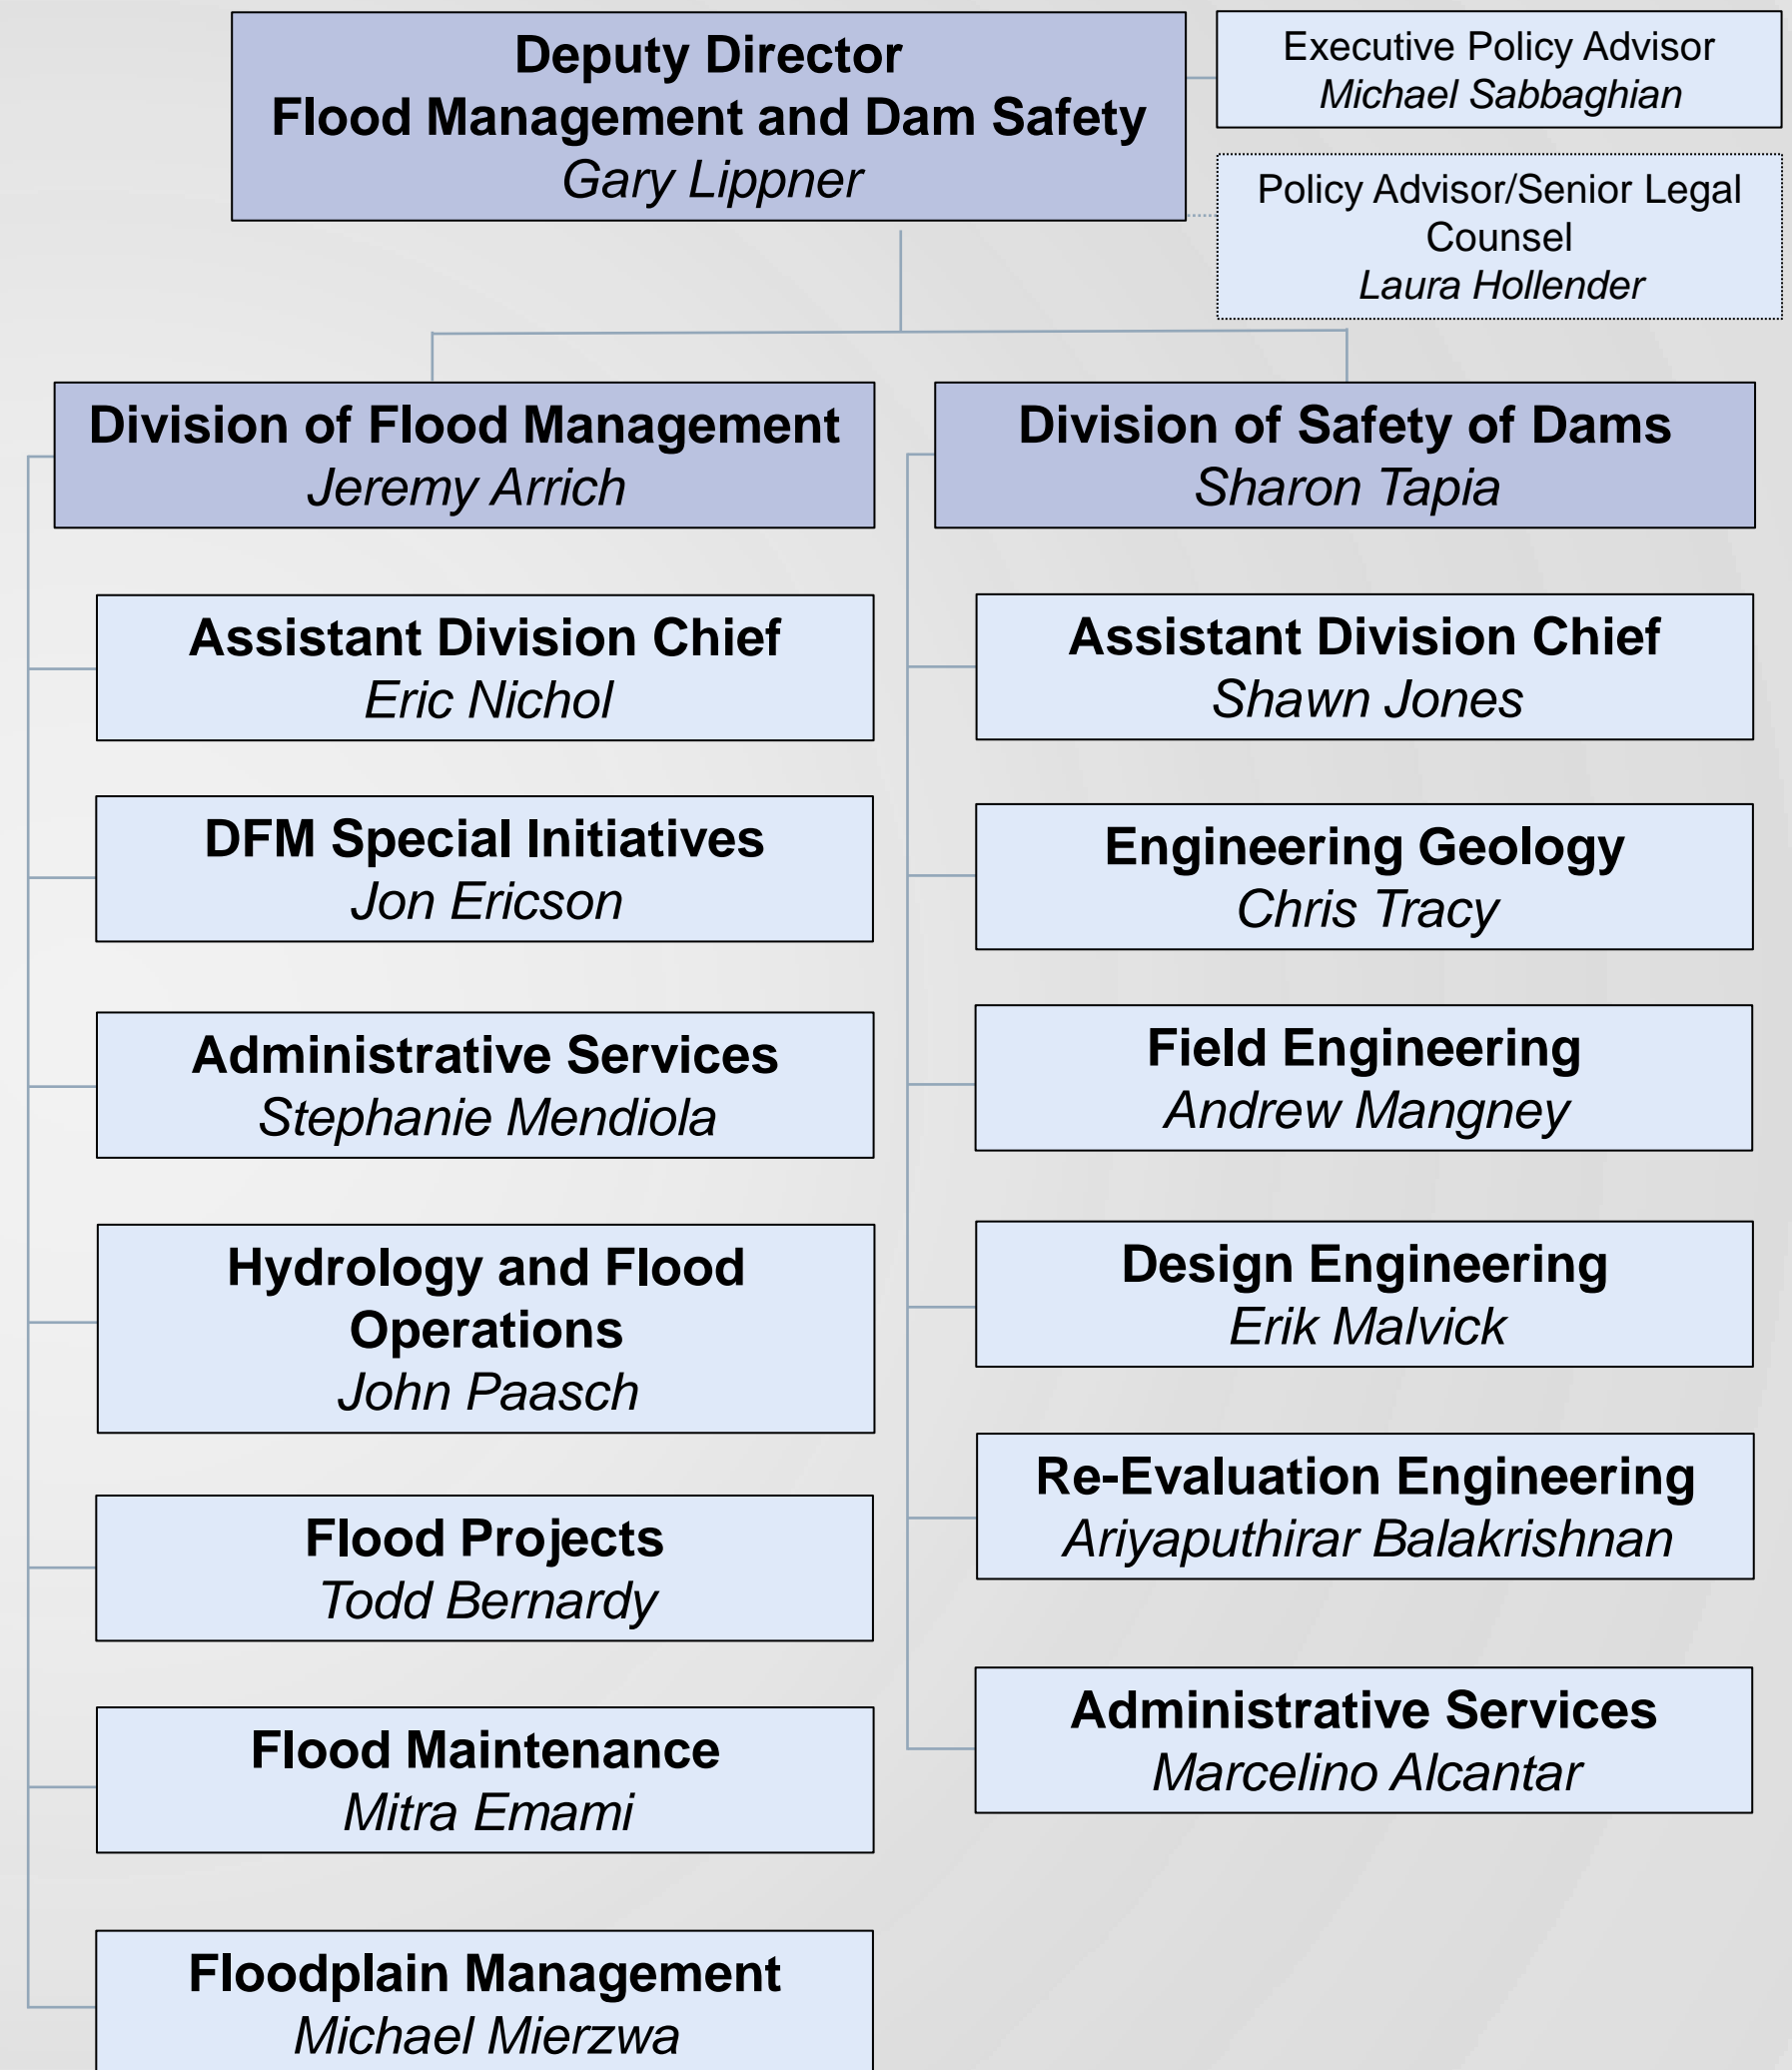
Deputy Director
Flood Management and Dam Safety
Gary Lippner

Executive Policy Advisor
Michael Sabbaghian

Policy Advisor/Senior Legal Counsel
Laura Hollender

Division of Flood Management
Jeremy Arrich

Assistant Division Chief
Eric Nichol

DFM Special Initiatives
Jon Ericson

Administrative Services
Stephanie Mendiola

Hydrology and Flood Operations
John Paasch

Flood Projects
Todd Bernardy

Flood Maintenance
Mitra Emami

Floodplain Management
Michael Mierzwa

Division of Safety of Dams
Sharon Tapia

Assistant Division Chief
Shawn Jones

Engineering Geology
Chris Tracy

Field Engineering
Andrew Mangney

Design Engineering
Erik Malvick

Re-Evaluation Engineering
Ariyaputhirar Balakrishnan

Administrative Services
Marcelino Alcantar